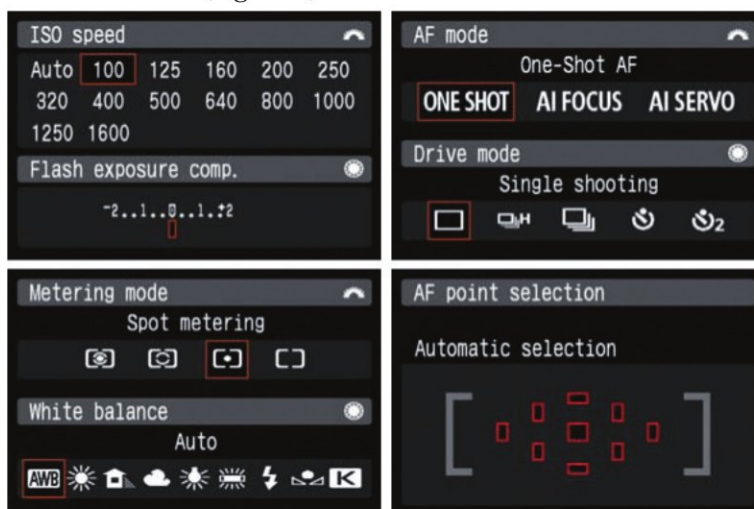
ISO speed

Auto 100 125 160 200 250
320 400 500 640 800 1000
1250 1600

Flash exposure comp.

-2..1..0..1.+2

AF mode

One-Shot AF

ONE SHOT AI FOCUS AI SERVO

Drive mode

Single shooting

Metering mode

Spot metering

White balance

Auto

AWB K

AF point selection

Automatic selection